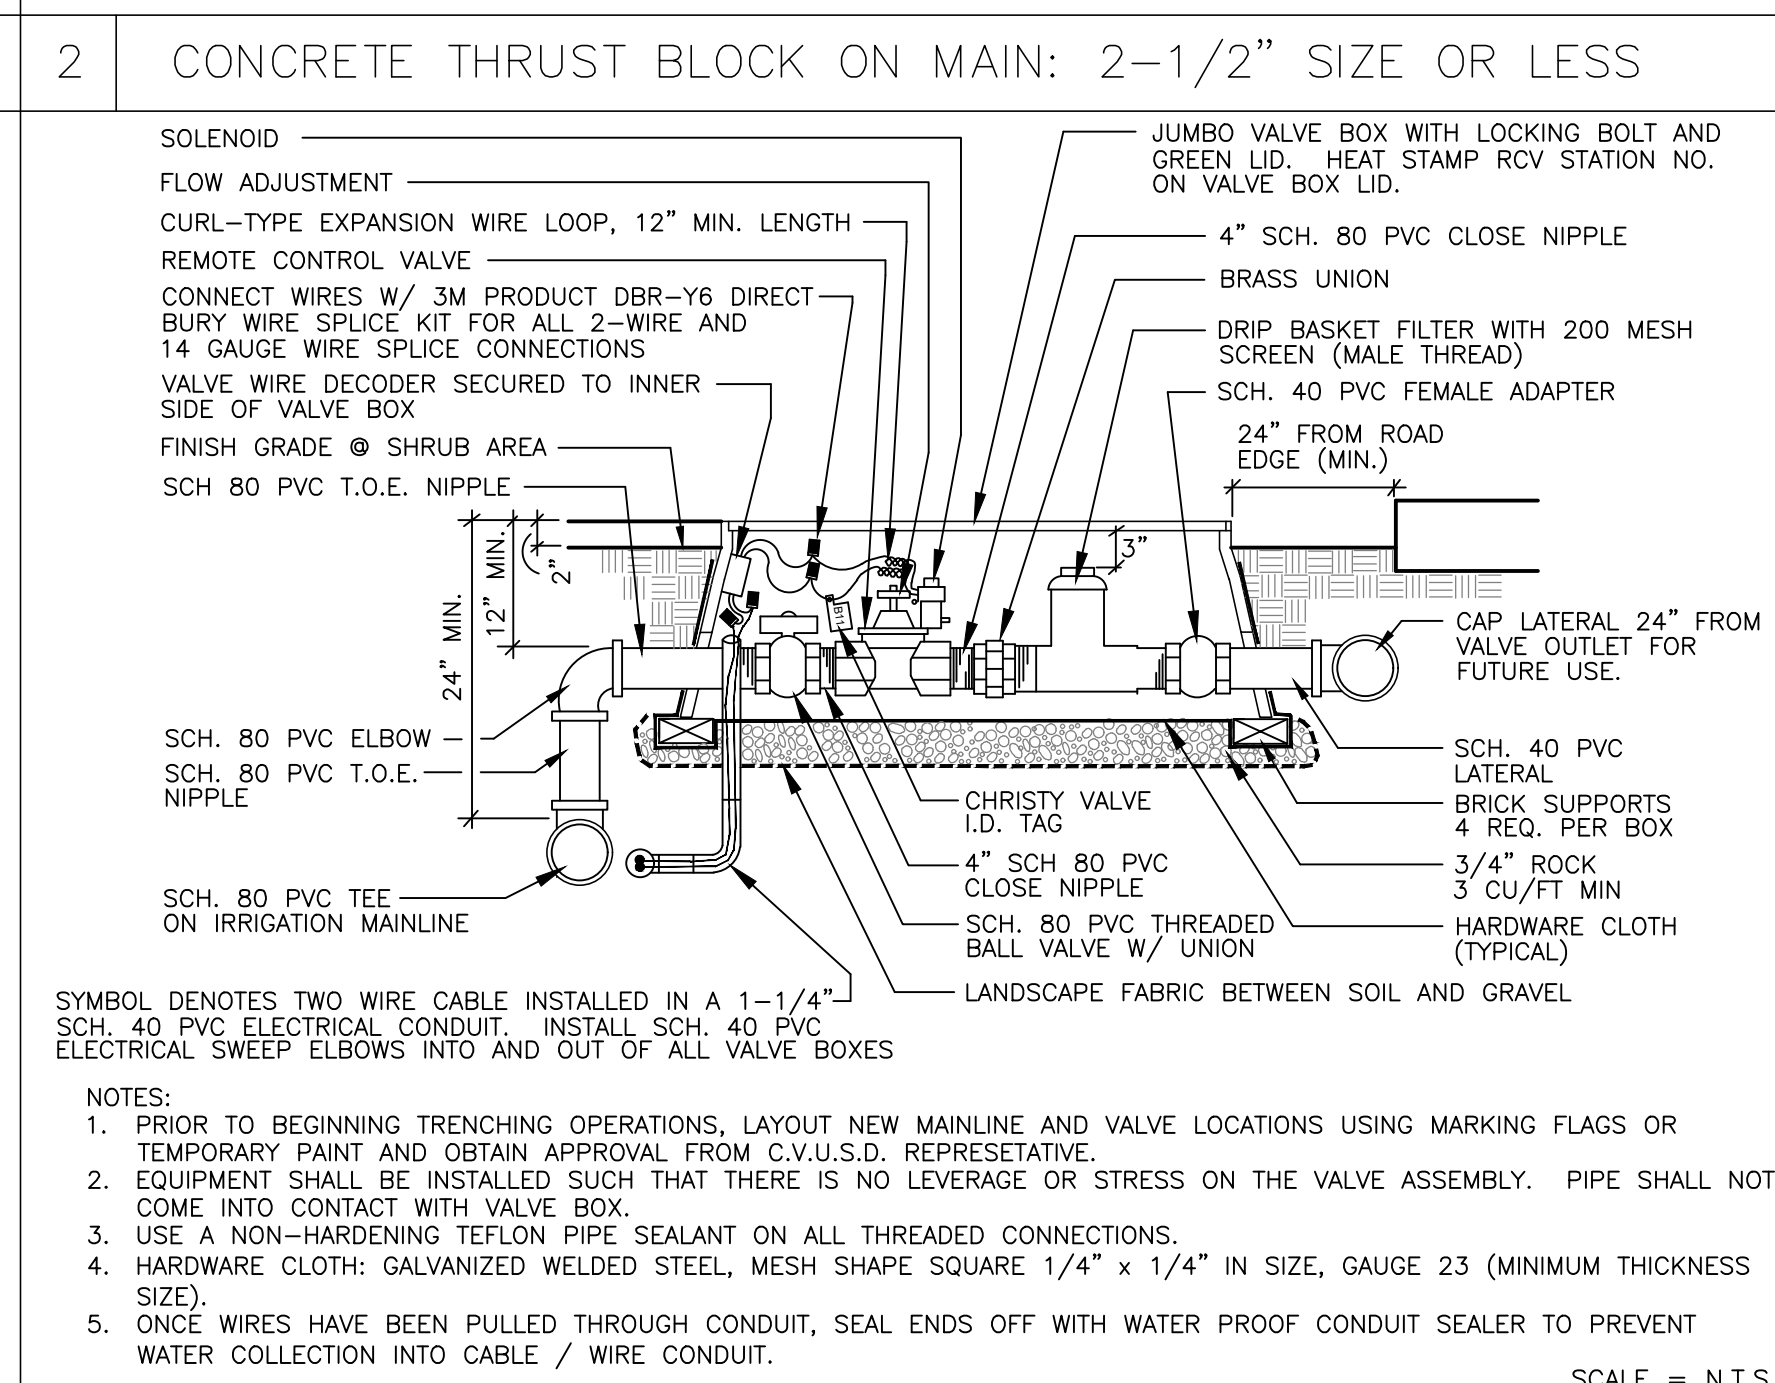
2 CONCRETE THRUST BLOCK ON MAIN: 2–1/2" SIZE OR LESS

SOLENOID

FLOW ADJUSTMENT

CURL–TYPE EXPANSION WIRE LOOP, 12" MIN. LENGTH

REMOTE CONTROL VALVE

CONNECT WIRES W/ 3M PRODUCT DBR–Y6 DIRECT BURY WIRE SPLICE KIT FOR ALL 2–WIRE AND 14 GAUGE WIRE SPLICE CONNECTIONS

VALVE WIRE DECODER SECURED TO INNER SIDE OF VALVE BOX

FINISH GRADE @ SHRUB AREA

SCH 80 PVC T.O.E. NIPPLE

JUMBO VALVE BOX WITH LOCKING BOLT AND GREEN LID. HEAT STAMP RCV STATION NO. ON VALVE BOX LID.

4" SCH. 80 PVC CLOSE NIPPLE

BRASS UNION

DRIP BASKET FILTER WITH 200 MESH SCREEN (MALE THREAD)

SCH. 40 PVC FEMALE ADAPTER

24" FROM ROAD EDGE (MIN.)

2"

12" MIN.

24" MIN.

3"

CAP LATERAL 24" FROM VALVE OUTLET FOR FUTURE USE.

SCH. 80 PVC ELBOW

SCH. 80 PVC T.O.E. NIPPLE

SCH. 40 PVC LATERAL

CHRISTY VALVE I.D. TAG

BRICK SUPPORTS 4 REQ. PER BOX

4" SCH 80 PVC CLOSE NIPPLE

3/4" ROCK 3 CU/FT MIN

SCH. 80 PVC TEE ON IRRIGATION MAINLINE

SCH. 80 PVC THREADED BALL VALVE W/ UNION

HARDWARE CLOTH (TYPICAL)

SYMBOL DENOTES TWO WIRE CABLE INSTALLED IN A 1–1/4" SCH. 40 PVC ELECTRICAL CONDUIT. INSTALL SCH. 40 PVC ELECTRICAL SWEEP ELBOWS INTO AND OUT OF ALL VALVE BOXES

LANDSCAPE FABRIC BETWEEN SOIL AND GRAVEL

NOTES:
1. PRIOR TO BEGINNING TRENCHING OPERATIONS, LAYOUT NEW MAINLINE AND VALVE LOCATIONS USING MARKING FLAGS OR TEMPORARY PAINT AND OBTAIN APPROVAL FROM C.V.U.S.D. REPRESETATIVE.
2. EQUIPMENT SHALL BE INSTALLED SUCH THAT THERE IS NO LEVERAGE OR STRESS ON THE VALVE ASSEMBLY. PIPE SHALL NOT COME INTO CONTACT WITH VALVE BOX.
3. USE A NON–HARDENING TEFLON PIPE SEALANT ON ALL THREADED CONNECTIONS.
4. HARDWARE CLOTH: GALVANIZED WELDED STEEL, MESH SHAPE SQUARE 1/4" x 1/4" IN SIZE, GAUGE 23 (MINIMUM THICKNESS SIZE).
5. ONCE WIRES HAVE BEEN PULLED THROUGH CONDUIT, SEAL ENDS OFF WITH WATER PROOF CONDUIT SEALER TO PREVENT WATER COLLECTION INTO CABLE / WIRE CONDUIT.

SCALE = N.T.S.